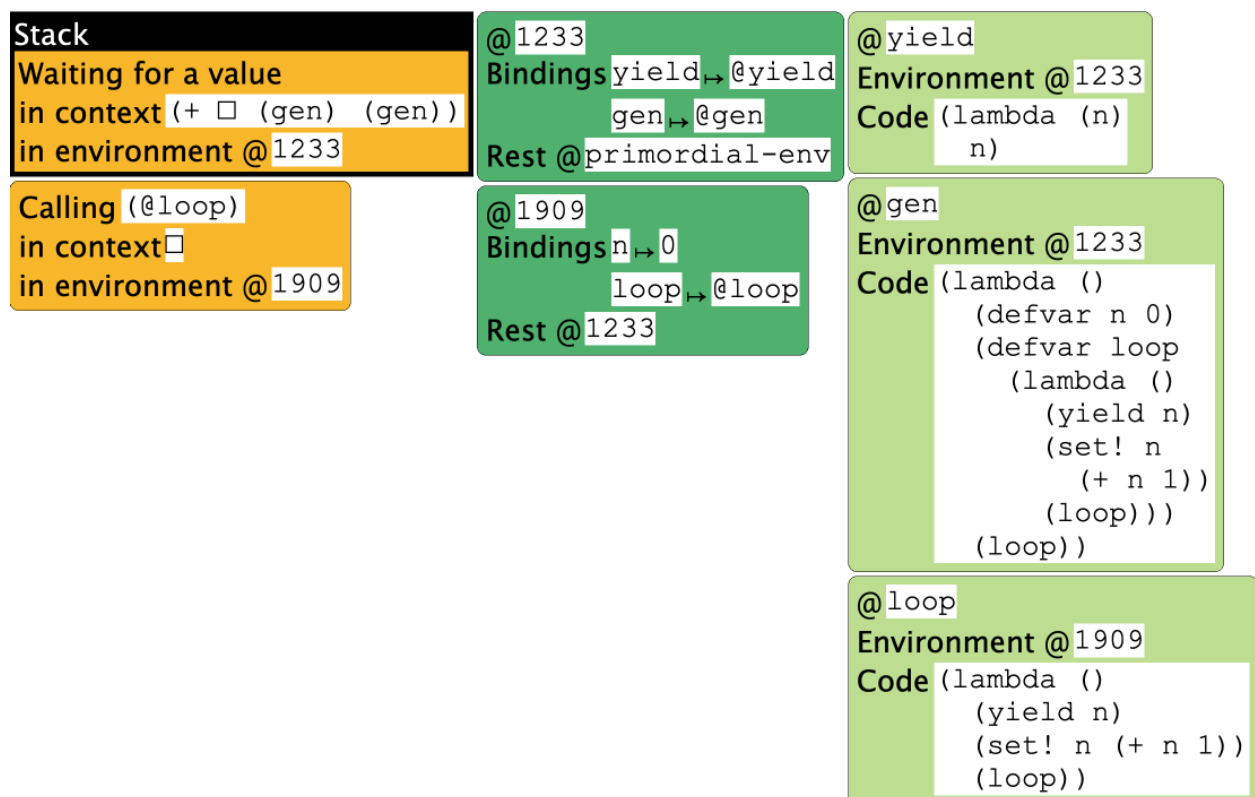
Stack
Waiting for a value
in context (+ □ (gen) (gen))
in environment @1233

Calling (@loop)
in context □
in environment @1909

@1233
Bindings yield $\mapsto$ @yield
gen $\mapsto$ @gen
Rest @primordial-env

@1909
Bindings n $\mapsto$ 0
loop $\mapsto$ @loop
Rest @1233

@yield
Environment @1233
Code (lambda (n)
n)

@gen
Environment @1233
Code (lambda ()
(defvar n 0)
(defvar loop
(lambda ()
(yield n)
(set! n
(+ n 1))
(loop)))
(loop))

@loop
Environment @1909
Code (lambda ()
(yield n)
(set! n (+ n 1))
(loop))